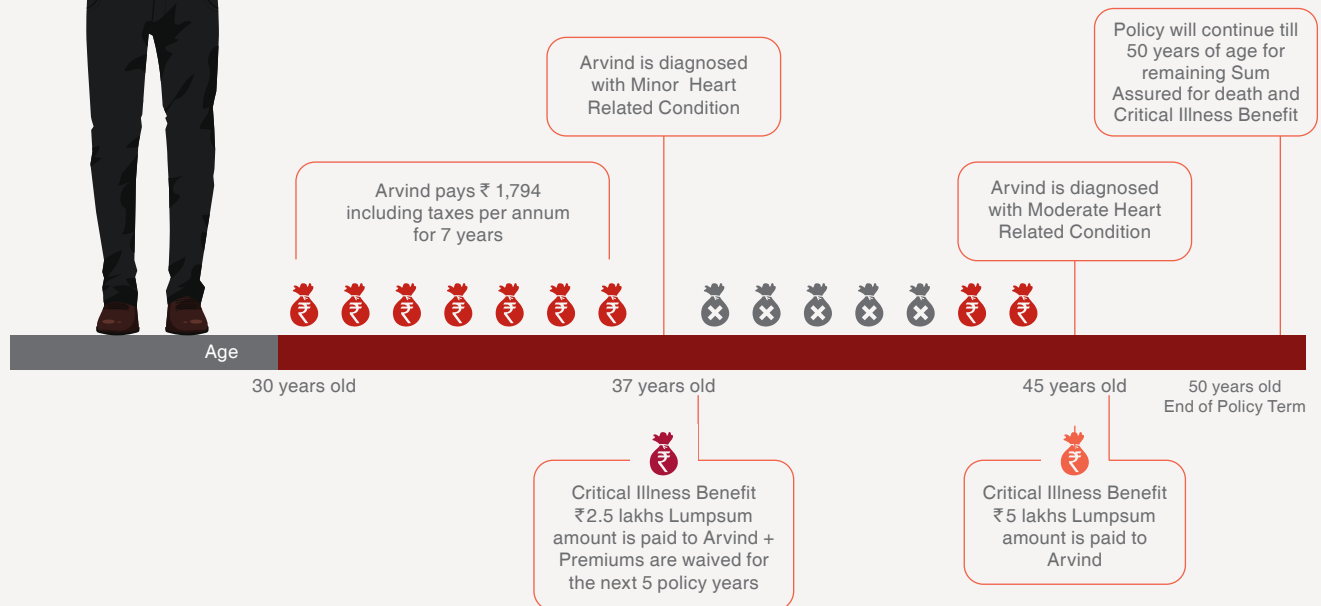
Arvind is diagnosed with Minor Heart Related Condition

Policy will continue till 50 years of age for remaining Sum Assured for death and Critical Illness Benefit

Arvind pays ₹ 1,794 including taxes per annum for 7 years

Arvind is diagnosed with Moderate Heart Related Condition

Age

30 years old

37 years old

45 years old

50 years old
End of Policy Term

Critical Illness Benefit ₹2.5 lakhs Lumpsum amount is paid to Arvind + Premiums are waived for the next 5 policy years

Critical Illness Benefit ₹5 lakhs Lumpsum amount is paid to Arvind